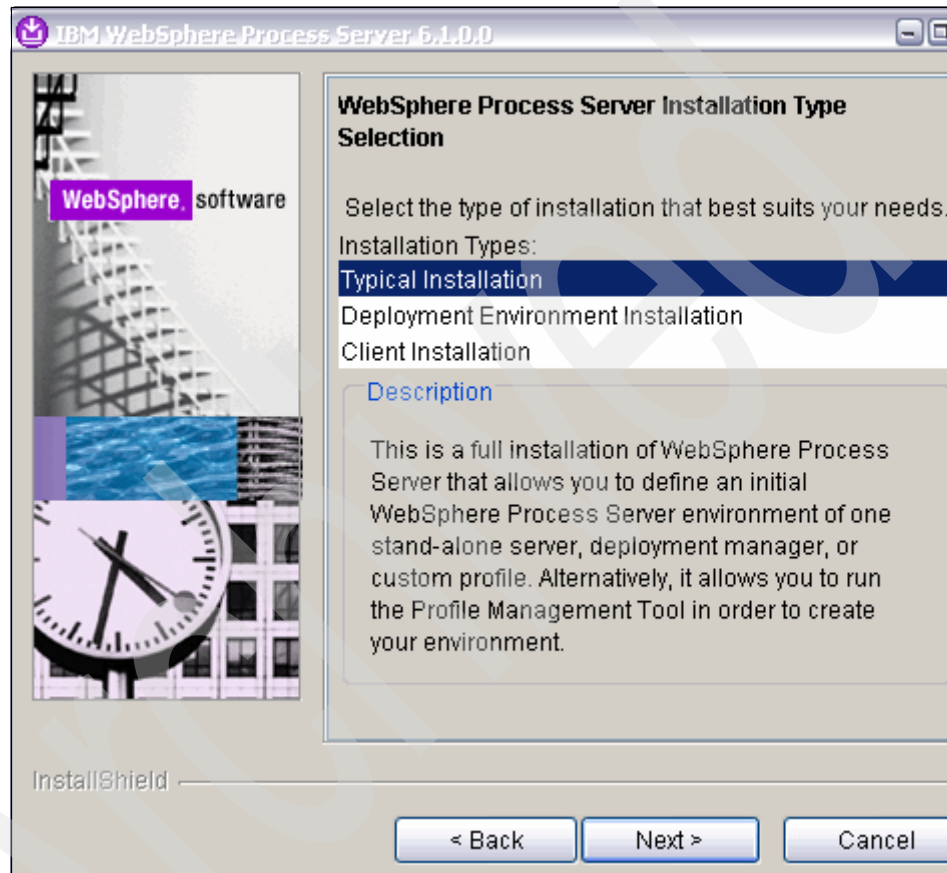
IBM WebSphere Process Server 6.1.0.0

WebSphere. software

WebSphere Process Server Installation Type Selection

Select the type of installation that best suits your needs.

Installation Types:

Typical Installation

Deployment Environment Installation

Client Installation

Description

This is a full installation of WebSphere Process Server that allows you to define an initial WebSphere Process Server environment of one stand-alone server, deployment manager, or custom profile. Alternatively, it allows you to run the Profile Management Tool in order to create your environment.

InstallShield

< Back

Next >

Cancel